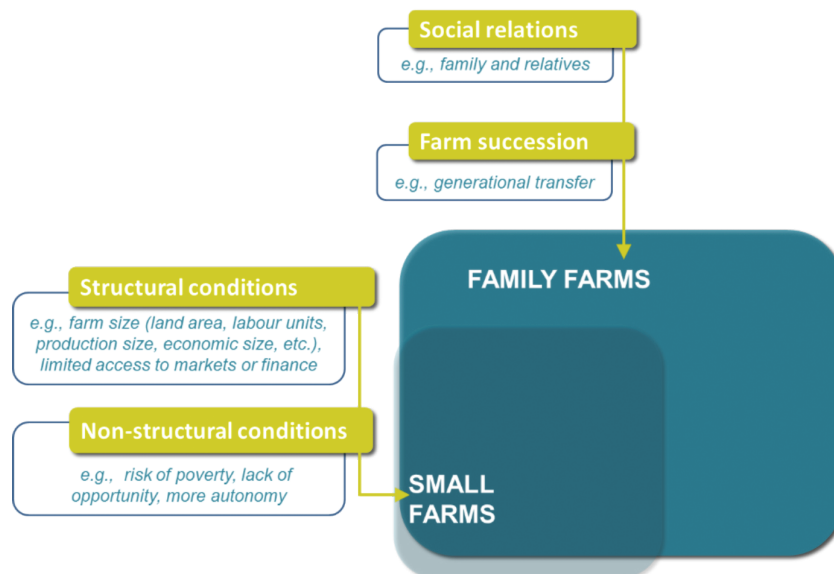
Social relations

e.g., family and relatives

Farm succession

e.g., generational transfer

Structural conditions

e.g., farm size (land area, labour units, production size, economic size, etc.), limited access to markets or finance

Non-structural conditions

e.g., risk of poverty, lack of opportunity, more autonomy

FAMILY FARMS

SMALL FARMS